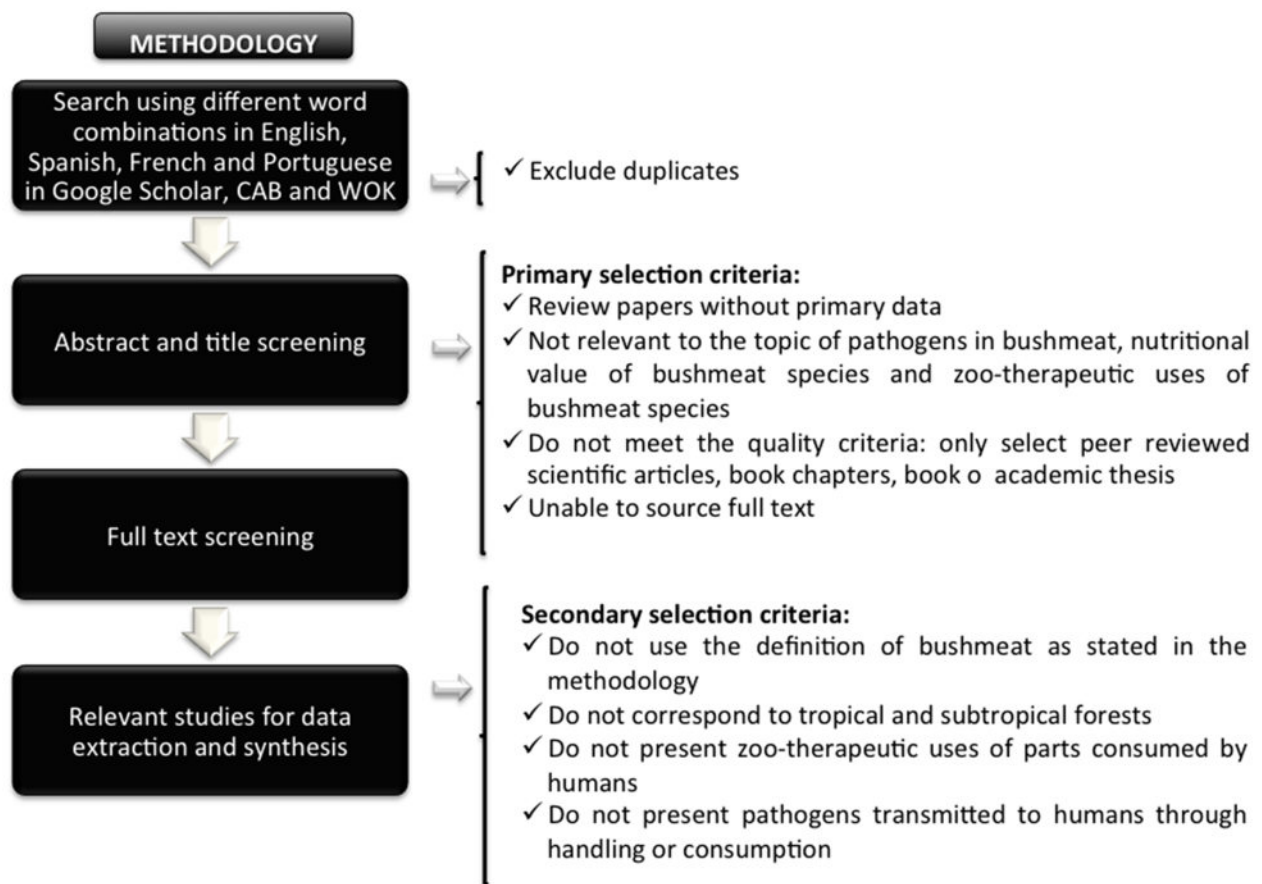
METHODOLOGY

Search using different word combinations in English, Spanish, French and Portuguese in Google Scholar, CAB and WOK

✓ Exclude duplicates

Abstract and title screening

Full text screening

Primary selection criteria:
✓ Review papers without primary data
✓ Not relevant to the topic of pathogens in bushmeat, nutritional value of bushmeat species and zoo-therapeutic uses of bushmeat species
✓ Do not meet the quality criteria: only select peer reviewed scientific articles, book chapters, book o academic thesis
✓ Unable to source full text

Relevant studies for data extraction and synthesis

Secondary selection criteria:
✓ Do not use the definition of bushmeat as stated in the methodology
✓ Do not correspond to tropical and subtropical forests
✓ Do not present zoo-therapeutic uses of parts consumed by humans
✓ Do not present pathogens transmitted to humans through handling or consumption